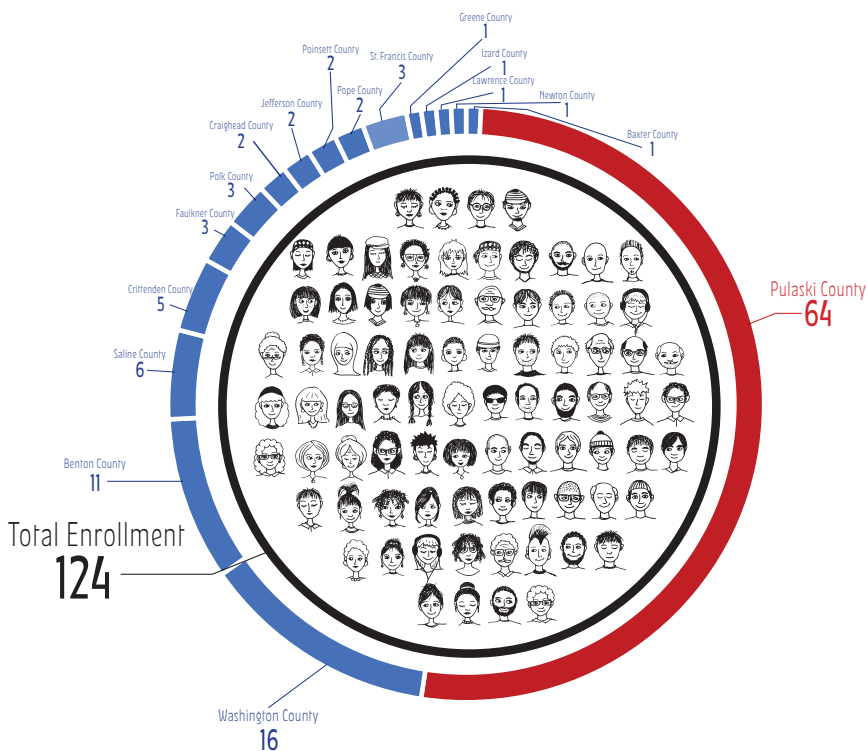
Greene County
1

Poinsett County
2

St. Francis County
3

Izard County
1

Lawrence County
1

Newton County
1

Pope County
2

Jefferson County
2

Craighead County
2

Baxter County
1

Polk County
3

Faulkner County
3

Pulaski County
64

Crittenden County
5

Saline County
6

Benton County
11

Total Enrollment
124

Washington County
16